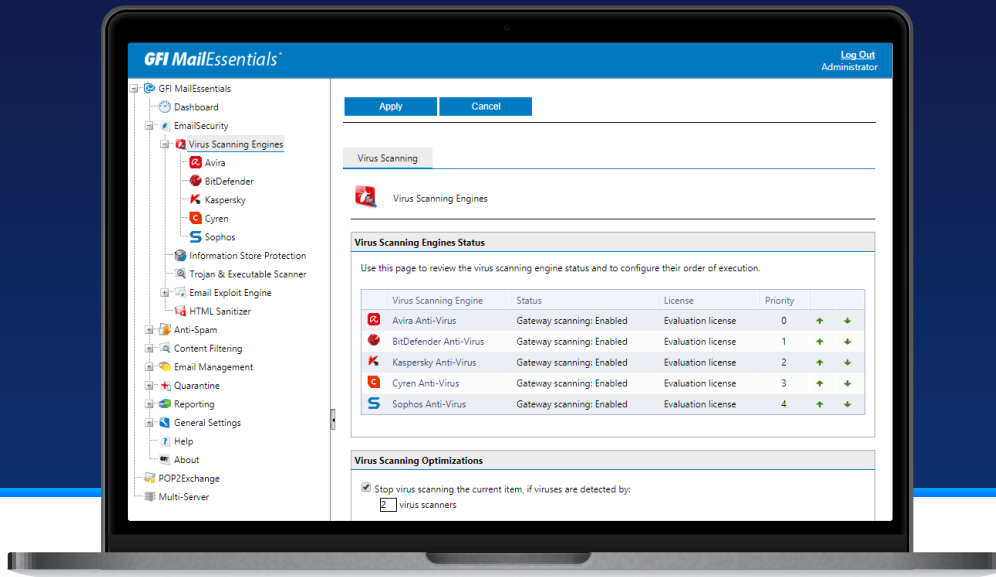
GFI MailEssentials

Log Out
Administrator

GFI MailEssentials
Dashboard
EmailSecurity
Virus Scanning Engines
Avira
BitDefender
Kaspersky
Cyren
Sophos
Information Store Protection
Trojan & Executable Scanner
Email Exploit Engine
HTML Sanitizer
Anti-Spam
Content Filtering
Email Management
Quarantine
Reporting
General Settings
Help
About
POP2Exchange
Multi-Server

Apply
Cancel

Virus Scanning

Virus Scanning Engines

Virus Scanning Engines Status

Use this page to review the virus scanning engine status and to configure their order of execution.

| | Virus Scanning Engine | Status | License | Priority | | |
|---|---|---|---|---|---|---|
| | Avira Anti-Virus | Gateway scanning: Enabled | Evaluation license | 0 | | |
| | BitDefender Anti-Virus | Gateway scanning: Enabled | Evaluation license | 1 | | |
| | Kaspersky Anti-Virus | Gateway scanning: Enabled | Evaluation license | 2 | | |
| | Cyren Anti-Virus | Gateway scanning: Enabled | Evaluation license | 3 | | |
| | Sophos Anti-Virus | Gateway scanning: Enabled | Evaluation license | 4 | | |

Virus Scanning Optimizations

Stop virus scanning the current item, if viruses are detected by:
2 virus scanners